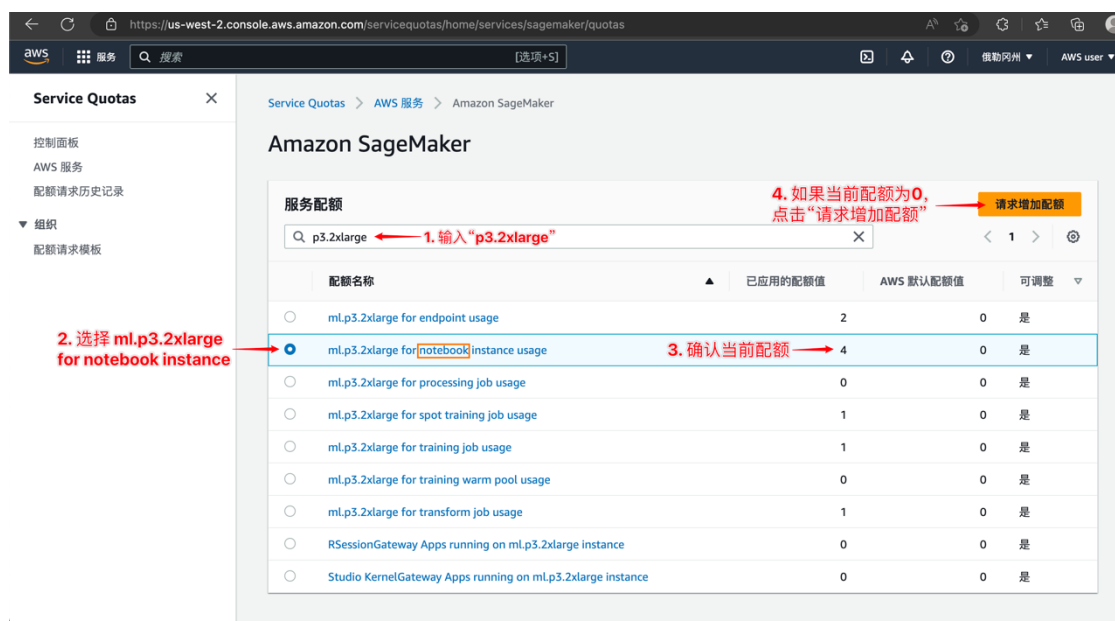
https://us-west-2.console.aws.amazon.com/servicequotas/home/services/sagemaker/quotas

aws 服务 搜索 [选项+S] 俄勒冈州 AWS user

Service Quotas

控制面板
AWS 服务
配额请求历史记录

组织
配额请求模板

Service Quotas > AWS 服务 > Amazon SageMaker

Amazon SageMaker

服务配额

4. 如果当前配额为0，点击"请求增加配额"

请求增加配额

p3.2xlarge 1. 输入"p3.2xlarge"

1

| | 配额名称 | 已应用的配额值 | AWS 默认配额值 | 可调整 |
|---|---|---|---|---|
| | ml.p3.2xlarge for endpoint usage | 2 | 0 | 是 |
| | ml.p3.2xlarge for notebook instance usage | 4 | 0 | 是 |
| | ml.p3.2xlarge for processing job usage | 0 | 0 | 是 |
| | ml.p3.2xlarge for spot training job usage | 1 | 0 | 是 |
| | ml.p3.2xlarge for training job usage | 1 | 0 | 是 |
| | ml.p3.2xlarge for training warm pool usage | 0 | 0 | 是 |
| | ml.p3.2xlarge for transform job usage | 1 | 0 | 是 |
| | RSessionGateway Apps running on ml.p3.2xlarge instance | 0 | 0 | 是 |
| | Studio KernelGateway Apps running on ml.p3.2xlarge instance | 0 | 0 | 是 |

2. 选择 ml.p3.2xlarge for notebook instance

3. 确认当前配额